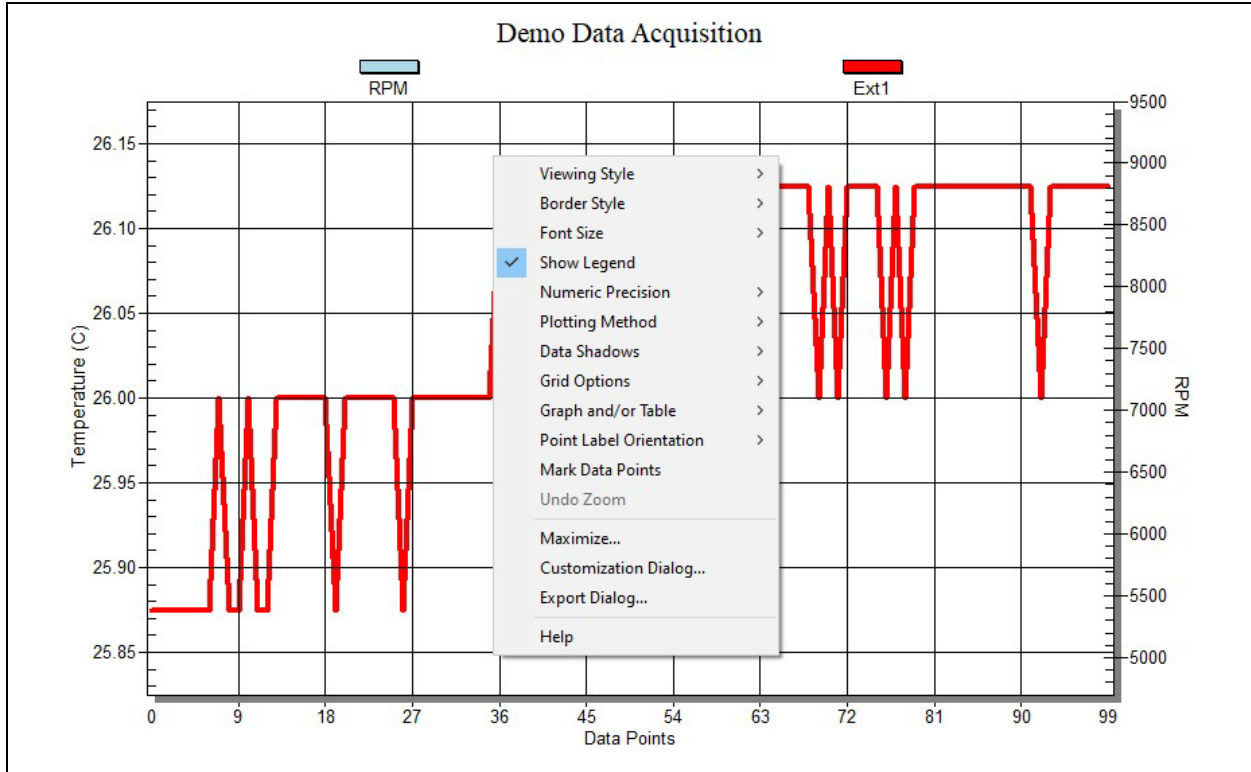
Demo Data Acquisition

RPM

Ext1

26.15
26.10
26.05
26.00
25.95
25.90
25.85

Temperature (C)

9500
9000
8500
8000
7500
7000
6500
6000
5500
5000

RPM

Viewing Style >
Border Style >
Font Size >
✓ Show Legend
Numeric Precision >
Plotting Method >
Data Shadows >
Grid Options >
Graph and/or Table >
Point Label Orientation >
Mark Data Points
Undo Zoom
Maximize...
Customization Dialog...
Export Dialog...
Help

0 9 18 27 36 45 54 63 72 81 90 99

Data Points